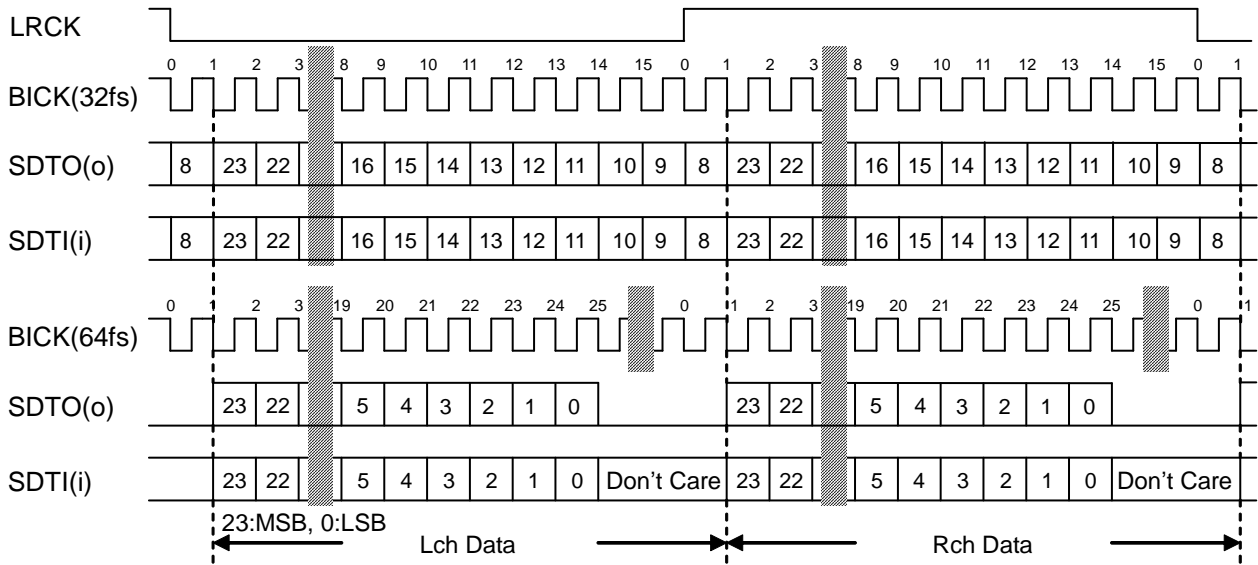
LRCK

0 1 2 3 8 9 10 11 12 13 14 15 0 1 2 3 8 9 10 11 12 13 14 15 0 1

BICK(32fs)

SDTO(o) 8 23 22 16 15 14 13 12 11 10 9 8 23 22 16 15 14 13 12 11 10 9 8

SDTI(i) 8 23 22 16 15 14 13 12 11 10 9 8 23 22 16 15 14 13 12 11 10 9 8

0 1 2 3 19 20 21 22 23 24 25 0 1 2 3 19 20 21 22 23 24 25 0 1

BICK(64fs)

SDTO(o) 23 22 5 4 3 2 1 0 23 22 5 4 3 2 1 0

SDTI(i) 23 22 5 4 3 2 1 0 Don't Care 23 22 5 4 3 2 1 0 Don't Care

23:MSB, 0:LSB

Lch Data

Rch Data